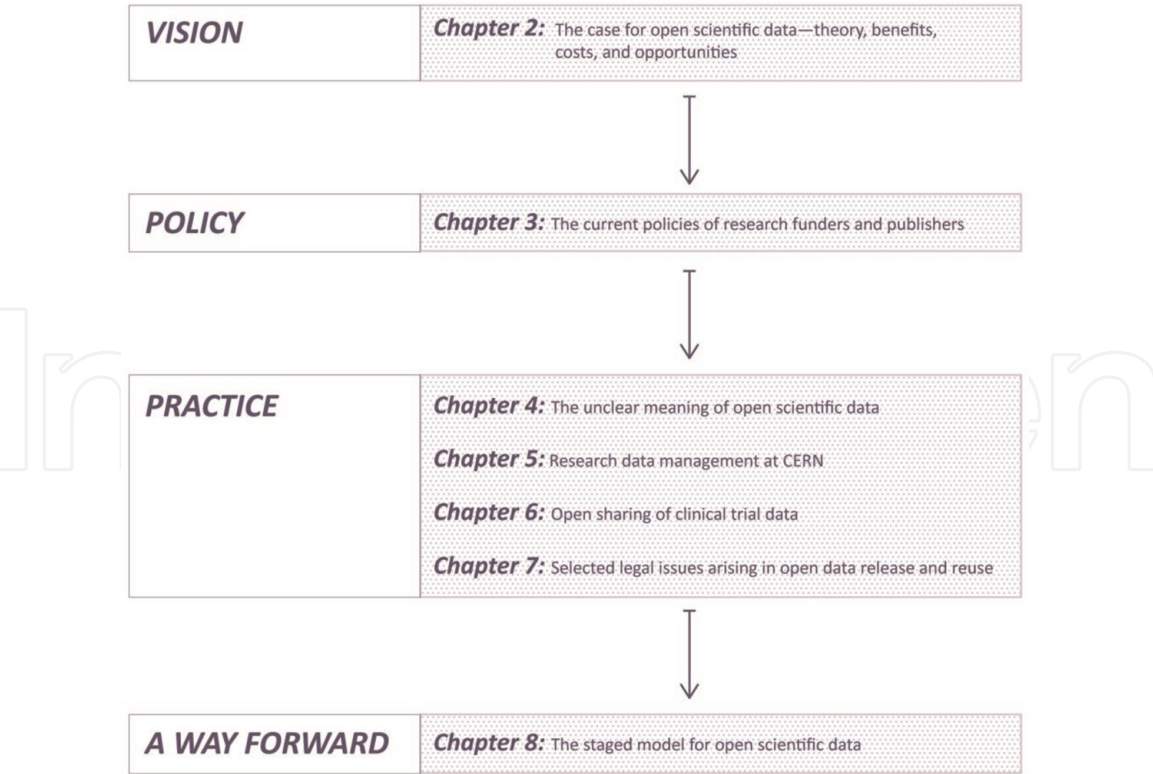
VISION

Chapter 2: The case for open scientific data—theory, benefits, costs, and opportunities

POLICY

Chapter 3: The current policies of research funders and publishers

PRACTICE

Chapter 4: The unclear meaning of open scientific data

Chapter 5: Research data management at CERN

Chapter 6: Open sharing of clinical trial data

Chapter 7: Selected legal issues arising in open data release and reuse

A WAY FORWARD

Chapter 8: The staged model for open scientific data